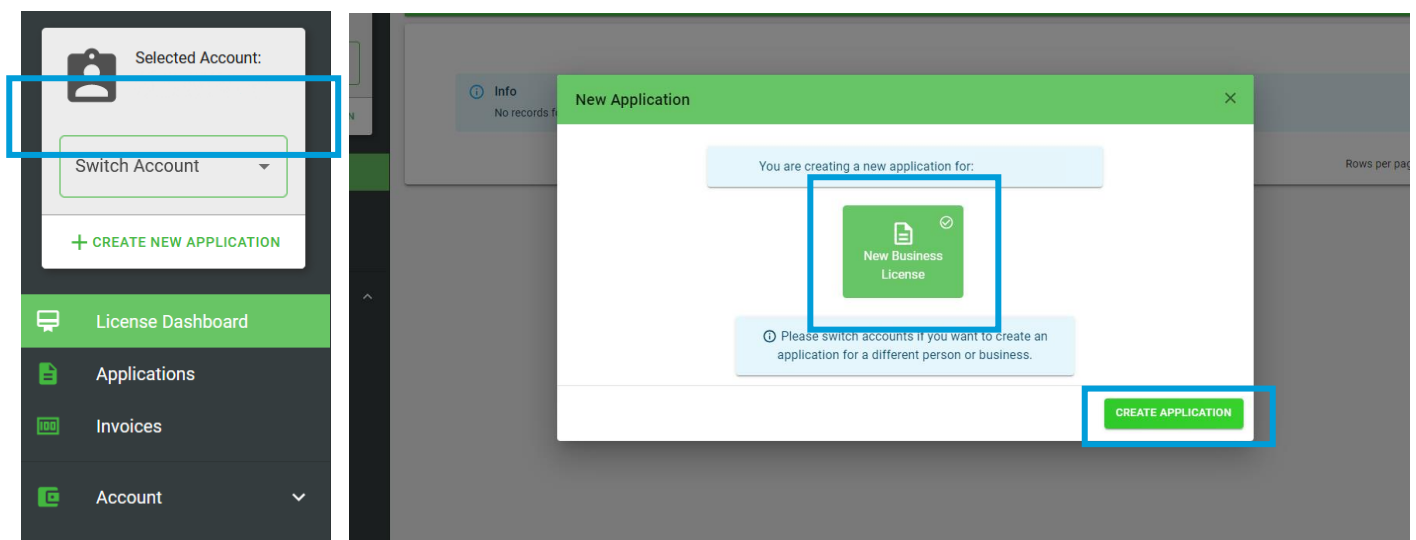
Selected Account:

Switch Account

+ CREATE NEW APPLICATION

License Dashboard

Applications

Invoices

Account

Info
No records f

Rows per pa

New Application

×

You are creating a new application for:

New Business License

Please switch accounts if you want to create an application for a different person or business.

CREATE APPLICATION